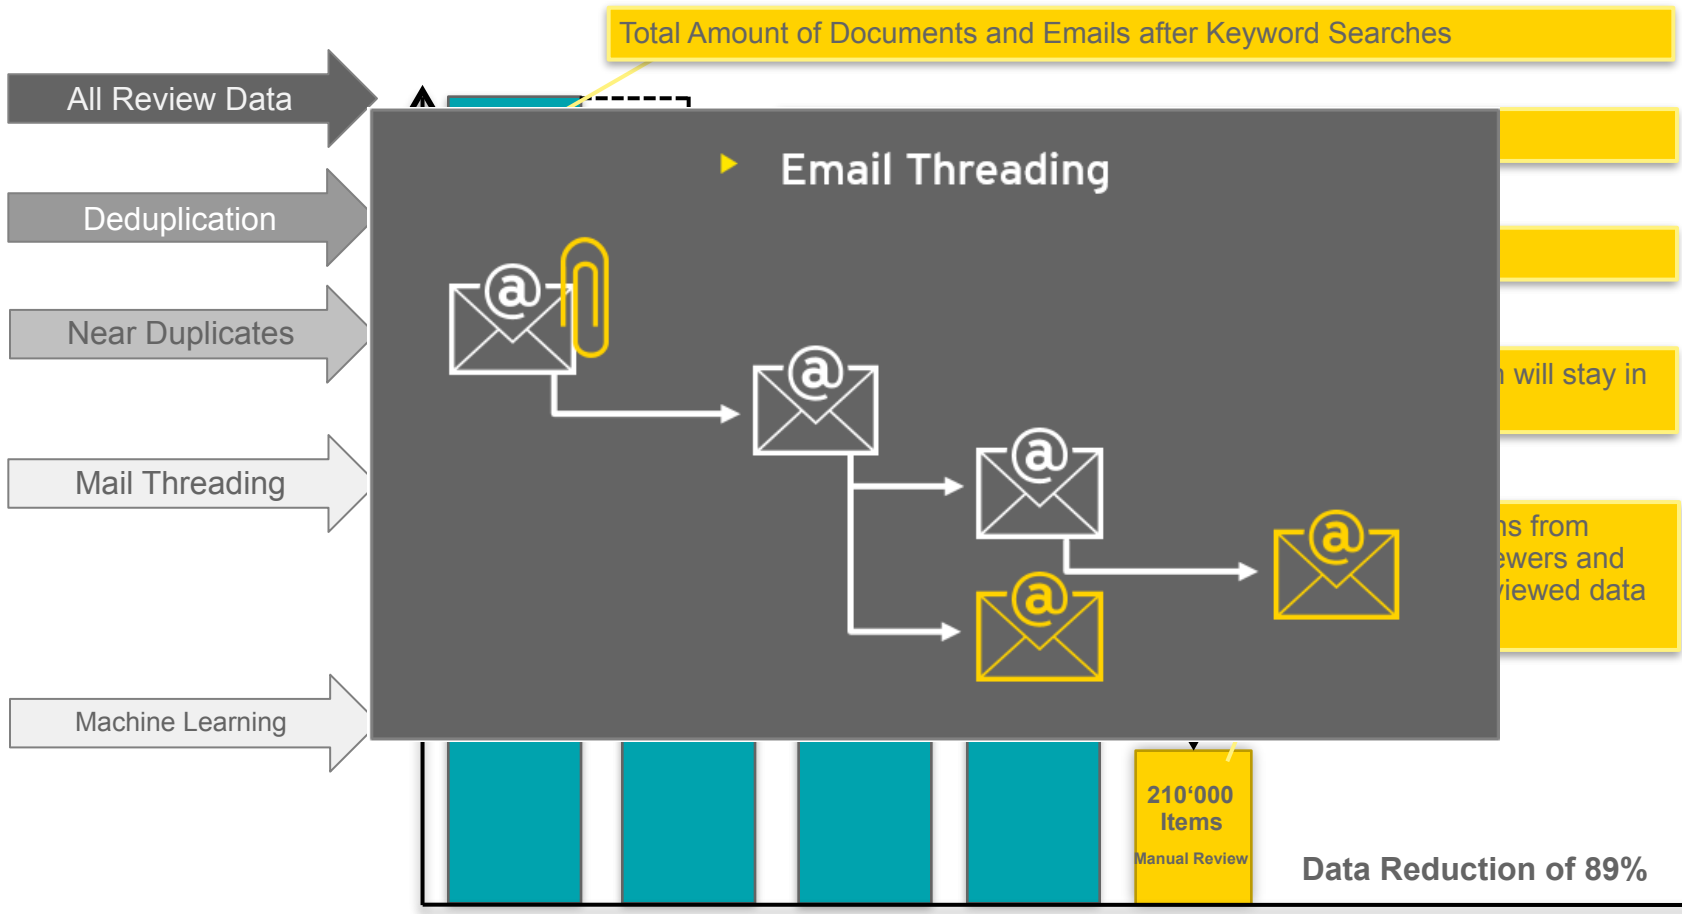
Total Amount of Documents and Emails after Keyword Searches

All Review Data

Deduplication

Near Duplicates

Mail Threading

Machine Learning

Email Threading

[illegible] will stay in

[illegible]s from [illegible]ewers and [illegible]iewed data

210‘000 Items
Manual Review

Data Reduction of 89%